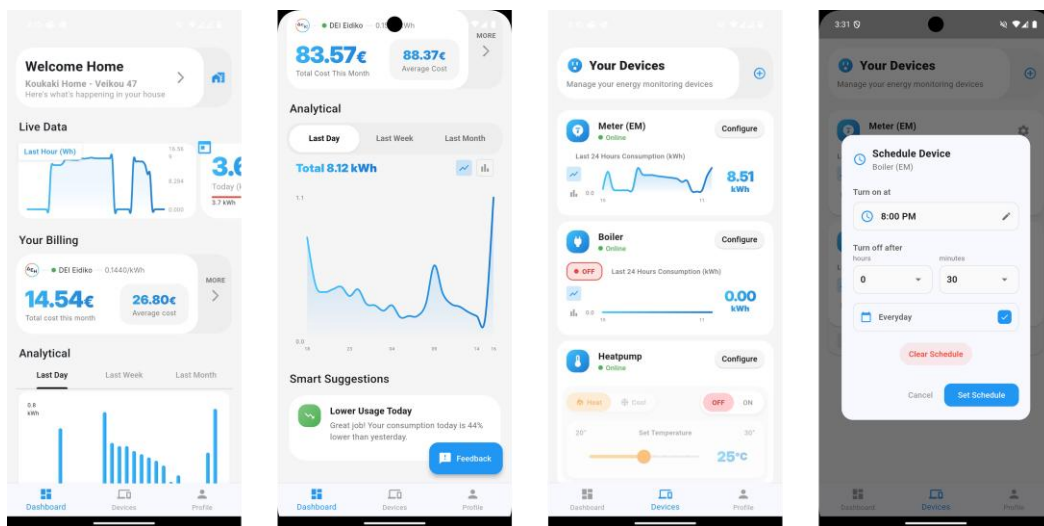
Welcome Home
Koukaki Home - Veikou 47
Here's what's happening in your house

Live Data

Last Hour (Wh)
19.56
9.284
0.000

3.6
Today (
3.7 kWh

Your Billing

DEI Eidiko · 0.1440/kWh
14.54€
Total cost this month
26.80€
Average cost
MORE

Analytical

Last Day
Last Week
Last Month

0.6 kWh

Dashboard
Devices
Profile

DEI Eidiko · 0.1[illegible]Wh
83.57€
Total Cost This Month
88.37€
Average Cost
MORE

Analytical

Last Day
Last Week
Last Month

Total 8.12 kWh

1.1
0.0

Smart Suggestions

Lower Usage Today
Great job! Your consumption today is 44% lower than yesterday.

Feedback

Dashboard
Devices
Profile

Your Devices
Manage your energy monitoring devices

Meter (EM)
Online
Configure
Last 24 Hours Consumption (kWh)
8.51
kWh
0.0

Boiler
Online
Configure
OFF
Last 24 Hours Consumption (kWh)
0.00
kWh
0.0

Heatpump
Online
Configure
Heat
Cool
OFF
ON
20°
Set Temperature
30°
25°c

Dashboard
Devices
Profile

3:31

Your Devices
Manage your energy monitoring devices

Meter (EM)

Schedule Device
Boiler (EM)

Turn on at
8:00 PM

Turn off after
hours
0
minutes
30

Everyday

Clear Schedule

Cancel
Set Schedule

Dashboard
Devices
Profile